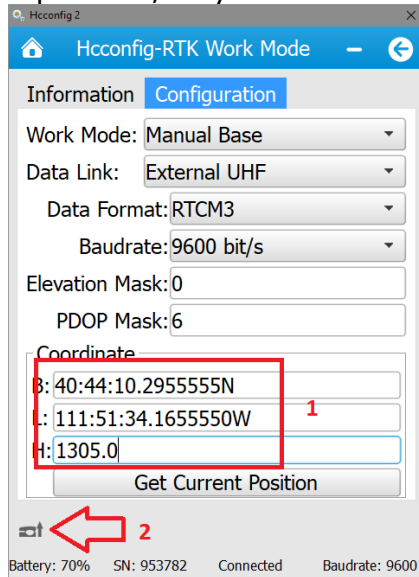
Hcconfig 2

Hcconfig-RTK Work Mode

Information Configuration

Work Mode: Manual Base

Data Link: External UHF

Data Format: RTCM3

Baudrate: 9600 bit/s

Elevation Mask: 0

PDOP Mask: 6

Coordinate

B: 40:44:10.2955555N

L: 111:51:34.1655550W

H: 1305.0

1

Get Current Position

2

Battery: 70% SN: 953782 Connected Baudrate: 9600